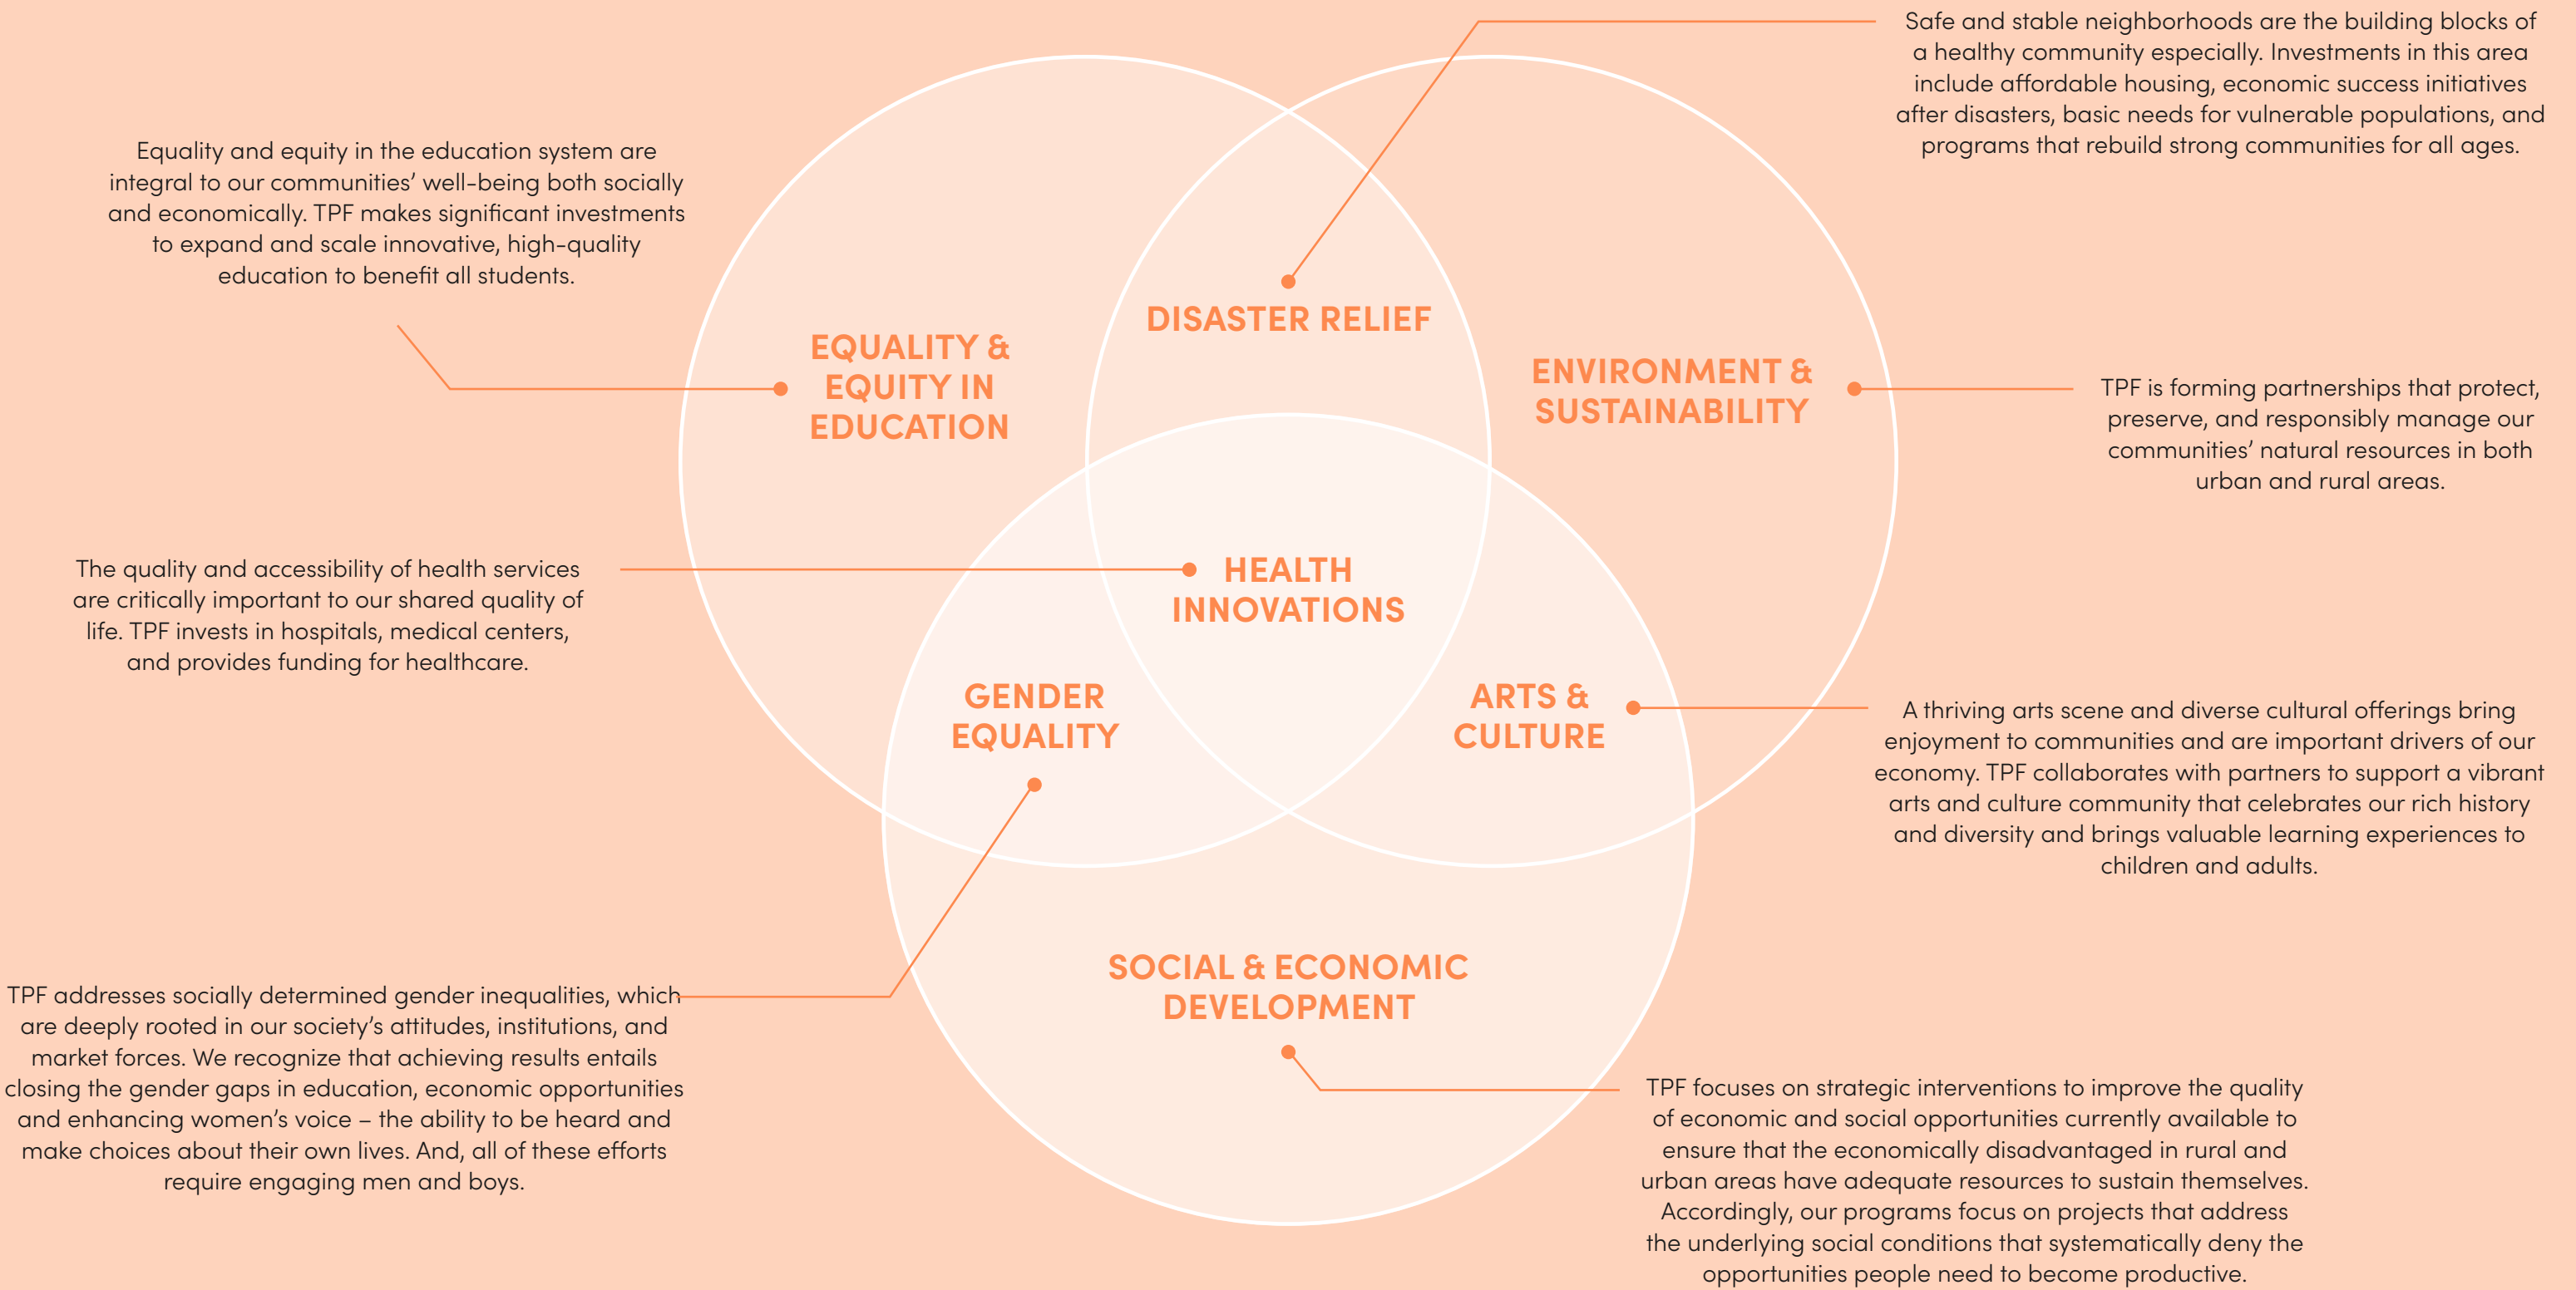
Safe and stable neighborhoods are the building blocks of a healthy community especially. Investments in this area include affordable housing, economic success initiatives after disasters, basic needs for vulnerable populations, and programs that rebuild strong communities for all ages.

Equality and equity in the education system are integral to our communities' well-being both socially and economically. TPF makes significant investments to expand and scale innovative, high-quality education to benefit all students.

DISASTER RELIEF

EQUALITY & EQUITY IN EDUCATION

ENVIRONMENT & SUSTAINABILITY

TPF is forming partnerships that protect, preserve, and responsibly manage our communities' natural resources in both urban and rural areas.

The quality and accessibility of health services are critically important to our shared quality of life. TPF invests in hospitals, medical centers, and provides funding for healthcare.

HEALTH INNOVATIONS

GENDER EQUALITY

ARTS & CULTURE

A thriving arts scene and diverse cultural offerings bring enjoyment to communities and are important drivers of our economy. TPF collaborates with partners to support a vibrant arts and culture community that celebrates our rich history and diversity and brings valuable learning experiences to children and adults.

SOCIAL & ECONOMIC DEVELOPMENT

TPF addresses socially determined gender inequalities, which are deeply rooted in our society's attitudes, institutions, and market forces. We recognize that achieving results entails closing the gender gaps in education, economic opportunities and enhancing women's voice – the ability to be heard and make choices about their own lives. And, all of these efforts require engaging men and boys.

TPF focuses on strategic interventions to improve the quality of economic and social opportunities currently available to ensure that the economically disadvantaged in rural and urban areas have adequate resources to sustain themselves. Accordingly, our programs focus on projects that address the underlying social conditions that systematically deny the opportunities people need to become productive.